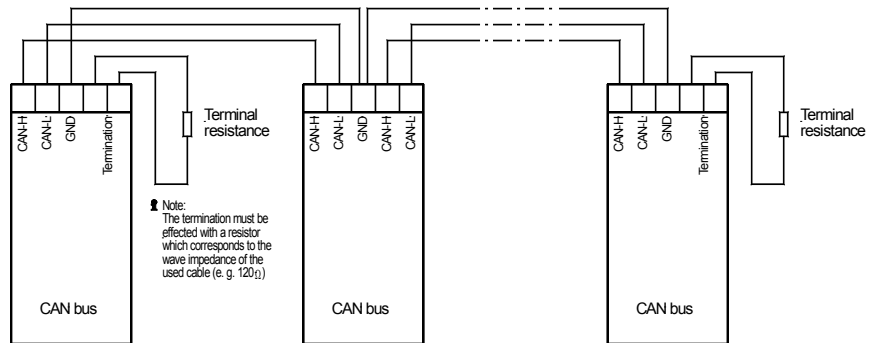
CAN-H
CAN-L
GND
Termination

Terminal resistance

CAN-H
CAN-L
GND
CAN-H
CAN-L

CAN-H
CAN-L
GND
Termination

Terminal resistance

Note:
The termination must be effected with a resistor which corresponds to the wave impedance of the used cable (e. g. 120Ω)

CAN bus

CAN bus

CAN bus